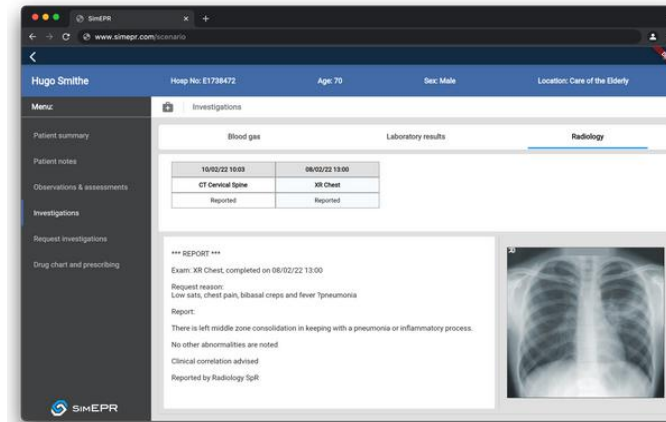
SimEPR ×  +

www.simepr.com/scenario

<

Hugo Smithe | Hosp No: E1738472 | Age: 70 | Sex: Male | Location: Care of the Elderly

Menu:

Patient summary

Patient notes

Observations & assessments

Investigations

Request investigations

Drug chart and prescribing

SimEPR

Investigations

Blood gas | Laboratory results | Radiology

| 10/02/22 10:03 | 08/02/22 13:00 |
|---|---|
| CT Cervical Spine | XR Chest |
| Reported | Reported |

*** REPORT ***

Exam: XR Chest, completed on 08/02/22 13:00

Request reason:
Low sats, chest pain, bibasal creps and fever ?pneumonia

Report:

There is left middle zone consolidation in keeping with a pneumonia or inflammatory process.

No other abnormalities are noted

Clinical correlation advised

Reported by Radiology SpR